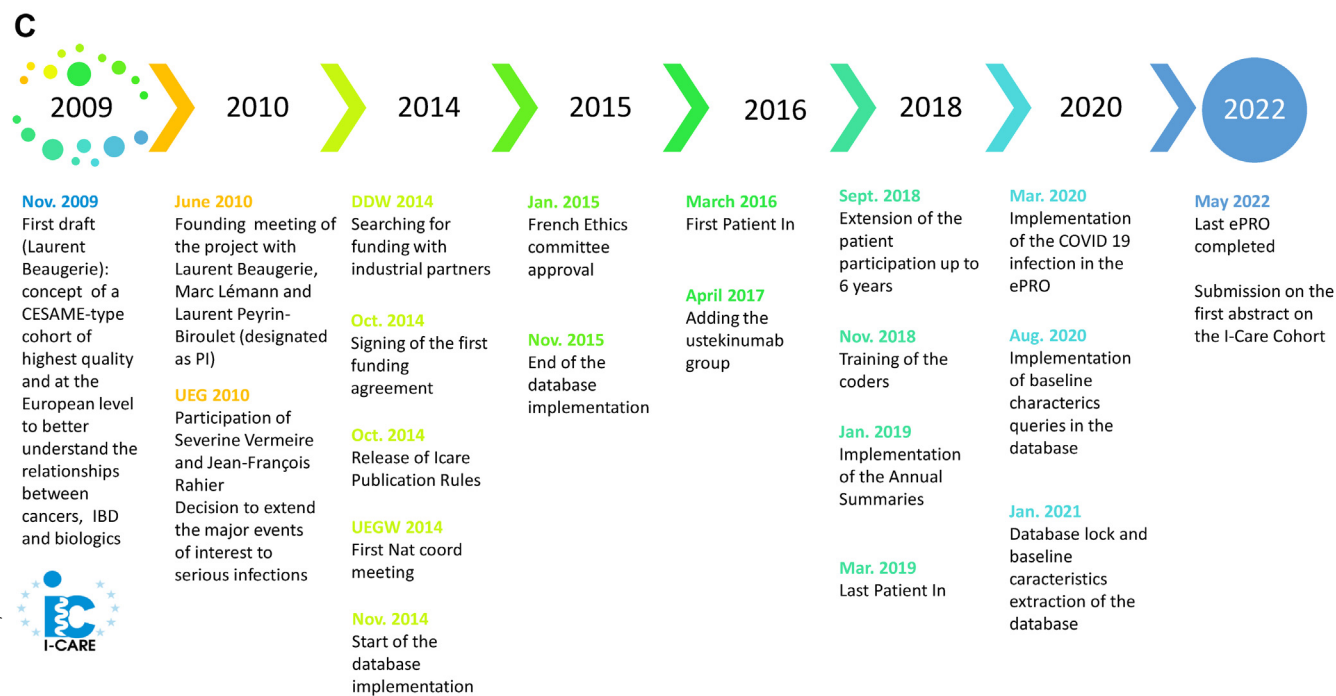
C

2009 2010 2014 2015 2016 2018 2020 2022

Nov. 2009
First draft (Laurent Beaugerie): concept of a CESAME-type cohort of highest quality and at the European level to better understand the relationships between cancers, IBD and biologics

I-CARE

June 2010
Founding meeting of the project with Laurent Beaugerie, Marc Lémann and Laurent Peyrin-Biroulet (designated as PI)

UEG 2010
Participation of Severine Vermeire and Jean-François Rahier
Decision to extend the major events of interest to serious infections

DDW 2014
Searching for funding with industrial partners

Oct. 2014
Signing of the first funding agreement

Oct. 2014
Release of Icare Publication Rules

UEGW 2014
First Nat coord meeting

Nov. 2014
Start of the database implementation

Jan. 2015
French Ethics committee approval

Nov. 2015
End of the database implementation

March 2016
First Patient In

April 2017
Adding the ustekinumab group

Sept. 2018
Extension of the patient participation up to 6 years

Nov. 2018
Training of the coders

Jan. 2019
Implementation of the Annual Summaries

Mar. 2019
Last Patient In

Mar. 2020
Implementation of the COVID 19 infection in the ePRO

Aug. 2020
Implementation of baseline characterics queries in the database

Jan. 2021
Database lock and baseline caracteristics extraction of the database

May 2022
Last ePRO completed

Submission on the first abstract on the I-Care Cohort